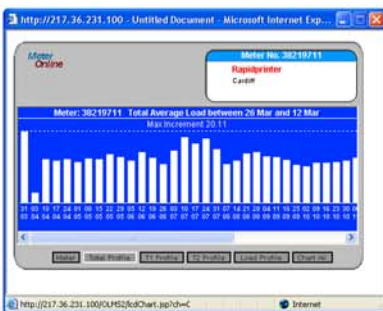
http://217.36.231.100 - Untitled Document - Microsoft Internet Exp...

Meter Online

Meter No. 38219711
Rapidprinter
Cardiff

Meter: 38219711 Total Average Load between 26 Mar and 12 Mar
Max Increment 20.11

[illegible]

Meter | Total Profile | T1 Profile | T2 Profile | Load Profile | Chart Hi

http://217.36.231.100/OLMS2/lcdChart.jsp?ch=C

Internet